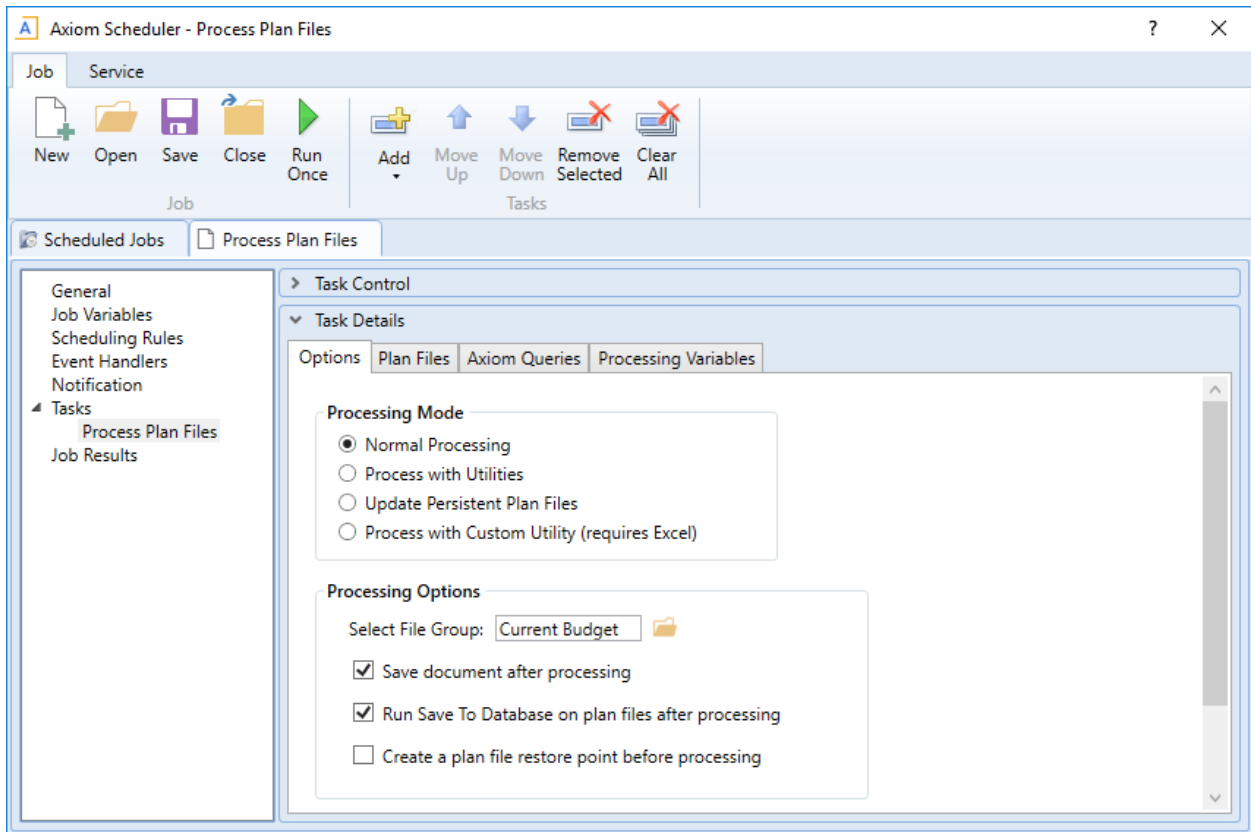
Axiom Scheduler - Process Plan Files

? ✕

Job Service

New Open Save Close Run Once
Job

Add Move Up Move Down Remove Selected Clear All
Tasks

Scheduled Jobs Process Plan Files

General
Job Variables
Scheduling Rules
Event Handlers
Notification
Tasks
Process Plan Files
Job Results

Task Control

Task Details

Options Plan Files Axiom Queries Processing Variables

Processing Mode
Normal Processing
Process with Utilities
Update Persistent Plan Files
Process with Custom Utility (requires Excel)

Processing Options
Select File Group: Current Budget
Save document after processing
Run Save To Database on plan files after processing
Create a plan file restore point before processing